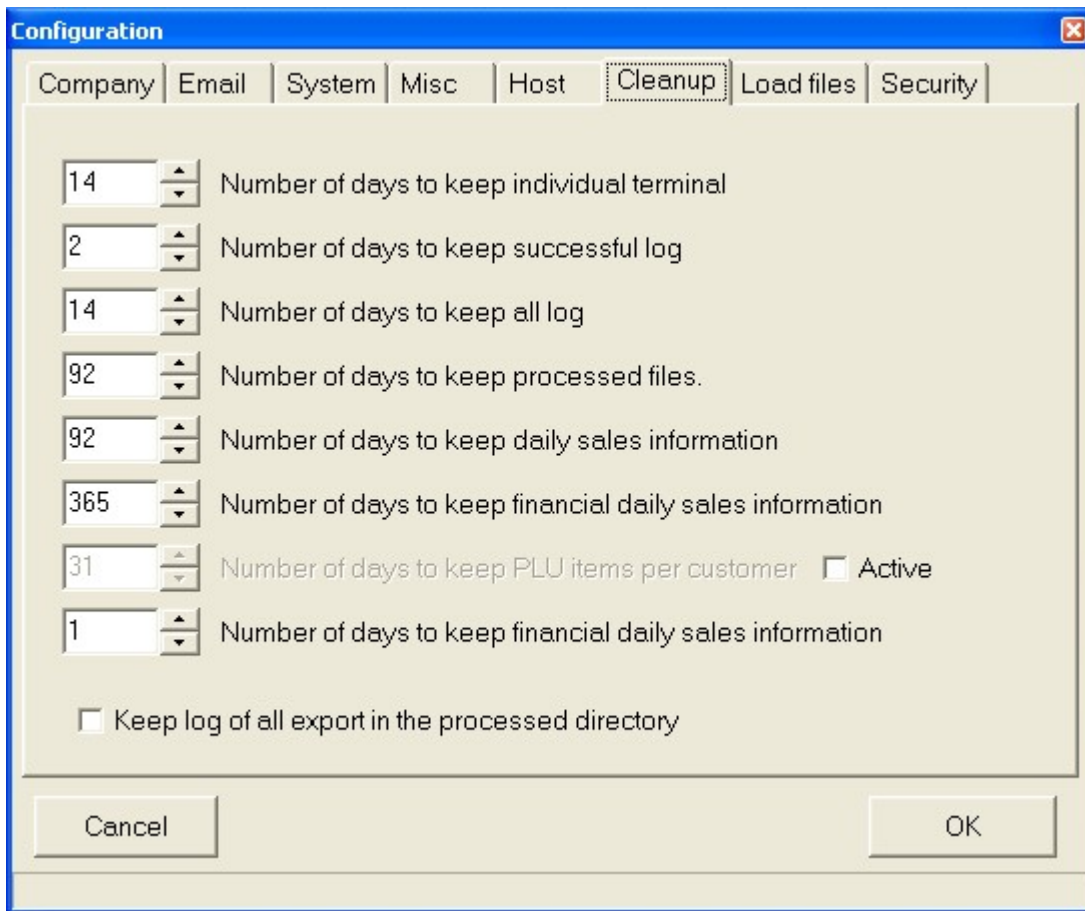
Configuration

Company | Email | System | Misc | Host | Cleanup | Load files | Security

14 Number of days to keep individual terminal

2 Number of days to keep successful log

14 Number of days to keep all log

92 Number of days to keep processed files.

92 Number of days to keep daily sales information

365 Number of days to keep financial daily sales information

31 Number of days to keep PLU items per customer ☐ Active

1 Number of days to keep financial daily sales information

☐ Keep log of all export in the processed directory

Cancel

OK